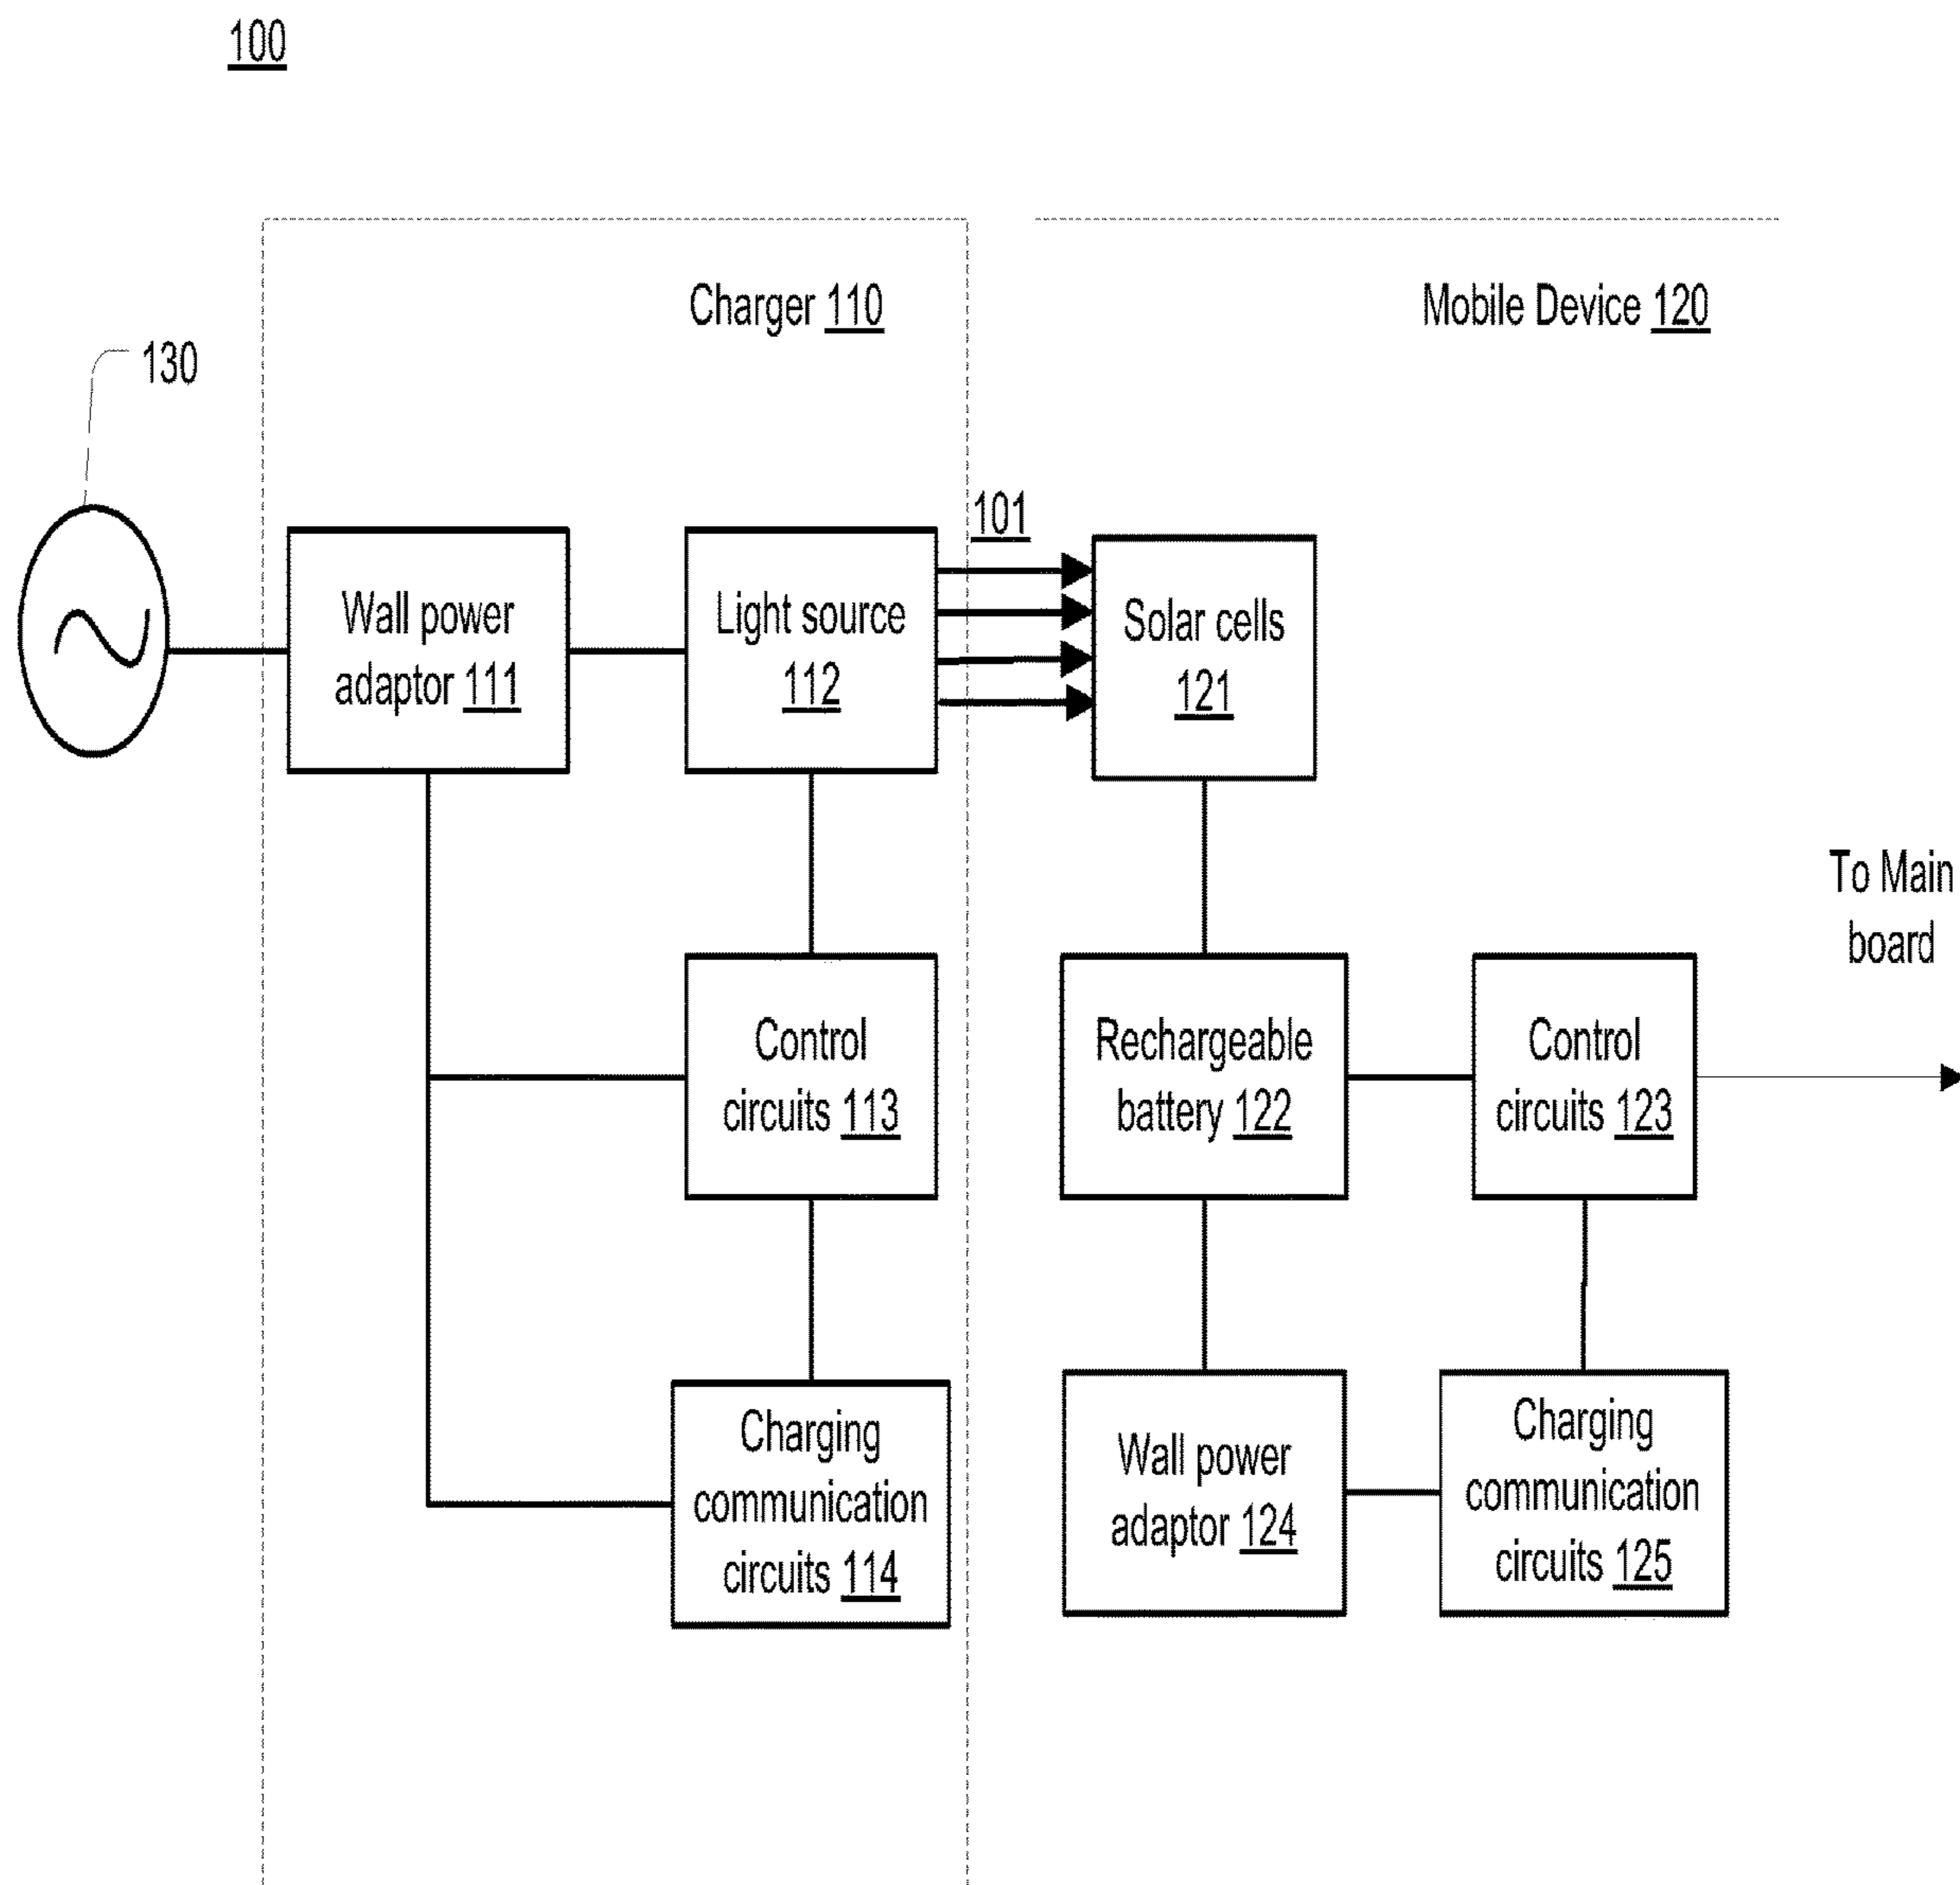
100

Charger 110

Mobile Device 120

130

101

Wall power adaptor 111

Light source 112

Solar cells 121

To Main board

Control circuits 113

Rechargeable battery 122

Control circuits 123

Charging communication circuits 114

Wall power adaptor 124

Charging communication circuits 125